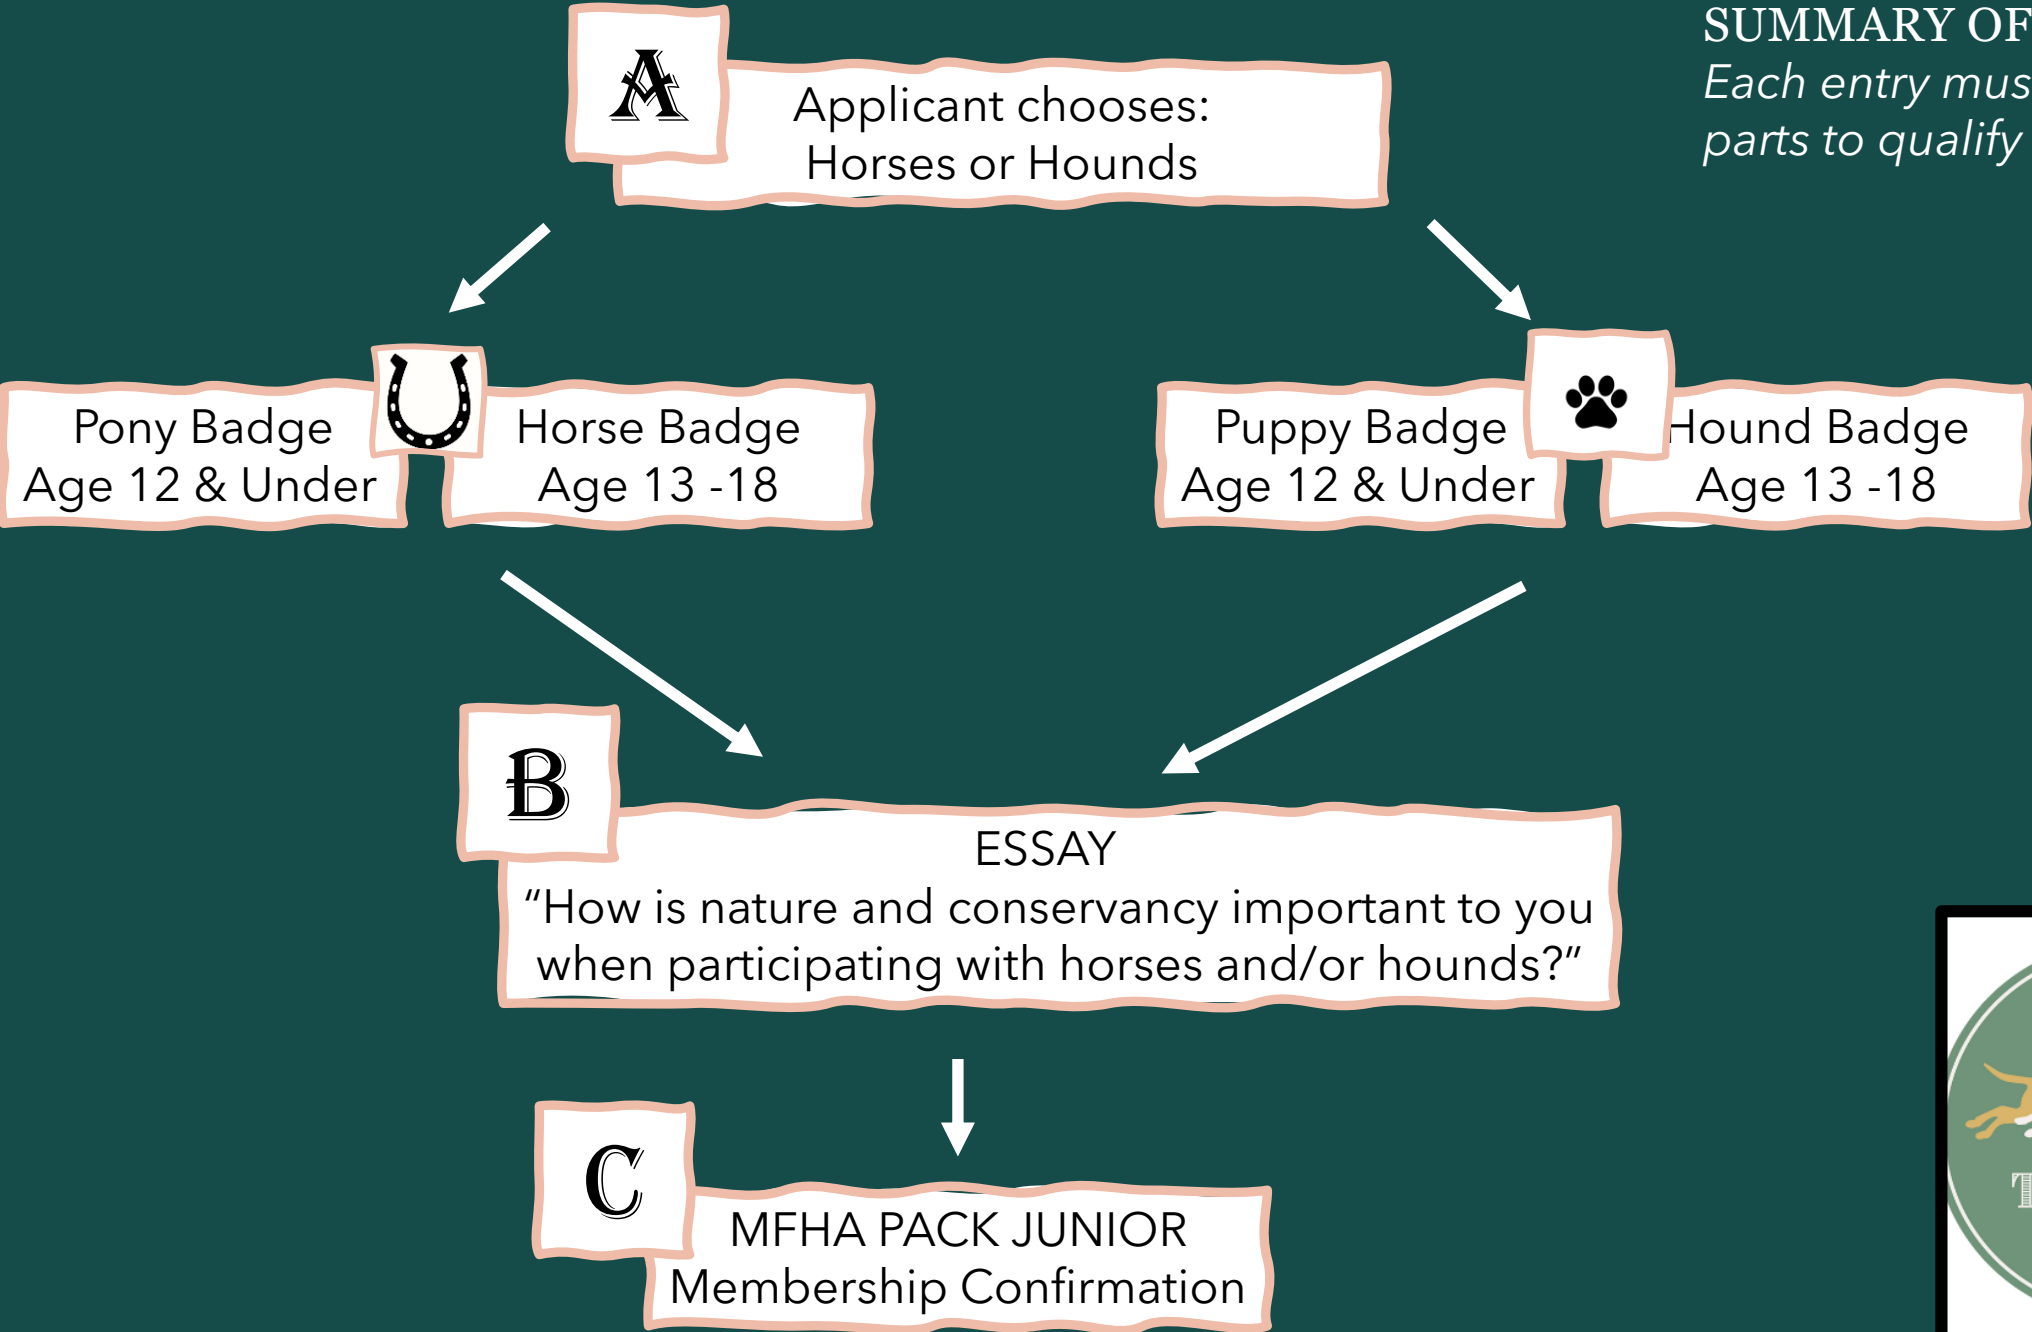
SUMMARY OF
Each entry mus
parts to qualify

A

Applicant chooses:
Horses or Hounds

Pony Badge
Age 12 & Under

Horse Badge
Age 13 -18

Puppy Badge
Age 12 & Under

Hound Badge
Age 13 -18

B

ESSAY
"How is nature and conservancy important to you when participating with horses and/or hounds?"

C

MFHA PACK JUNIOR
Membership Confirmation

T